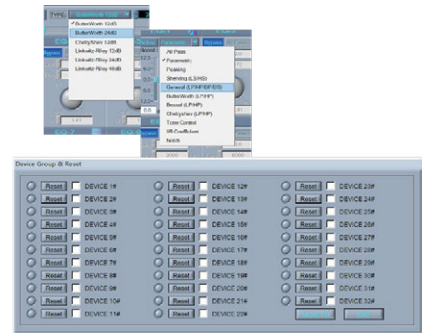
Type
ButterWorth 12dB
ButterWorth 24dB
Chebyshev 12dB
Linkwitz-Riley 12dB
Linkwitz-Riley 24dB
Linkwitz-Riley 48dB

All Pass
Parametric
Peaking
Shelving (LS/HS)
General (LP/HP/BP/BS)
ButterWorth (LP/HP)
Bessel (LP/HP)
Chebyshev (LP/HP)
Tone Control
IIR Coefficien
Notch

Device Group & Reset

Reset DEVICE 1#
Reset DEVICE 2#
Reset DEVICE 3#
Reset DEVICE 4#
Reset DEVICE 5#
Reset DEVICE 6#
Reset DEVICE 7#
Reset DEVICE 8#
Reset DEVICE 9#
Reset DEVICE 10#
Reset DEVICE 11#

Reset DEVICE 12#
Reset DEVICE 13#
Reset DEVICE 14#
Reset DEVICE 15#
Reset DEVICE 16#
Reset DEVICE 17#
Reset DEVICE 18#
Reset DEVICE 19#
Reset DEVICE 20#
Reset DEVICE 21#
Reset DEVICE 22#

Reset DEVICE 23#
Reset DEVICE 24#
Reset DEVICE 25#
Reset DEVICE 26#
Reset DEVICE 27#
Reset DEVICE 28#
Reset DEVICE 29#
Reset DEVICE 30#
Reset DEVICE 31#
Reset DEVICE 32#
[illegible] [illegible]